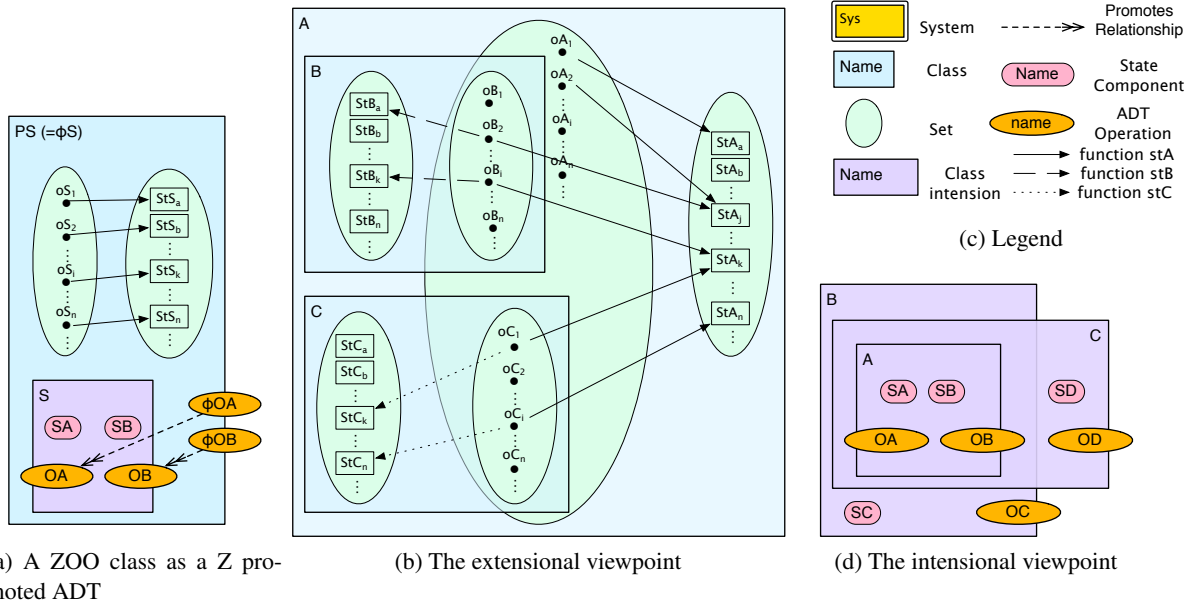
PS (=ϕS)

$oS_1$
$oS_2$
$oS_i$
$oS_n$

$StS_a$
$StS_b$
$StS_k$
$StS_n$

S

SA
SB
OA
OB
ϕOA
ϕOB

a) A ZOO class as a Z promoted ADT

A

B

$StB_a$
$StB_b$
$StB_k$
$StB_n$

$oB_1$
$oB_2$
$oB_i$
$oB_n$

$oA_1$
$oA_2$
$oA_i$
$oA_n$

$StA_a$
$StA_b$
$StA_j$
$StA_k$
$StA_n$

C

$StC_a$
$StC_b$
$StC_k$
$StC_n$

$oC_1$
$oC_2$
$oC_i$
$oC_n$

(b) The extensional viewpoint

Sys
System
Promotes Relationship
Name
Class
Name
State Component
Set
name
ADT Operation
Name
Class intension
function stA
function stB
function stC

(c) Legend

B
C
A
SA
SB
SD
OA
OB
OD
SC
OC

(d) The intensional viewpoint